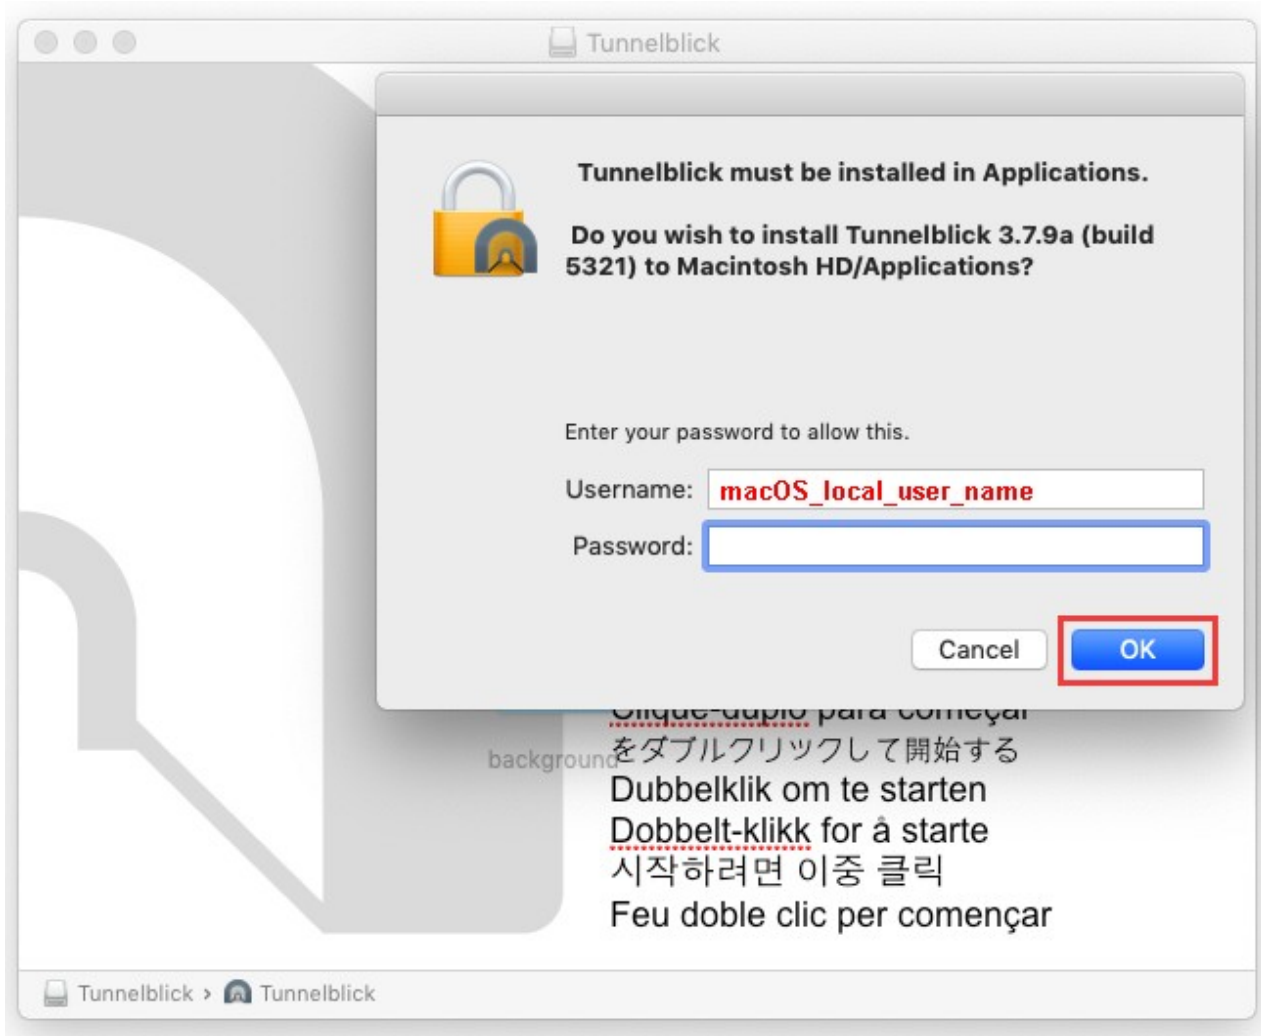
Tunnelblick

Tunnelblick must be installed in Applications.

Do you wish to install Tunnelblick 3.7.9a (build 5321) to Macintosh HD/Applications?

Enter your password to allow this.

Username: macOS_local_user_name

Password:

Cancel

OK

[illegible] para começar

background

をダブルクリックして開始する

Dubbelklik om te starten

Dobbelt-klikk for å starte

시작하려면 이중 클릭

Feu doble clic per començar

Tunnelblick › Tunnelblick